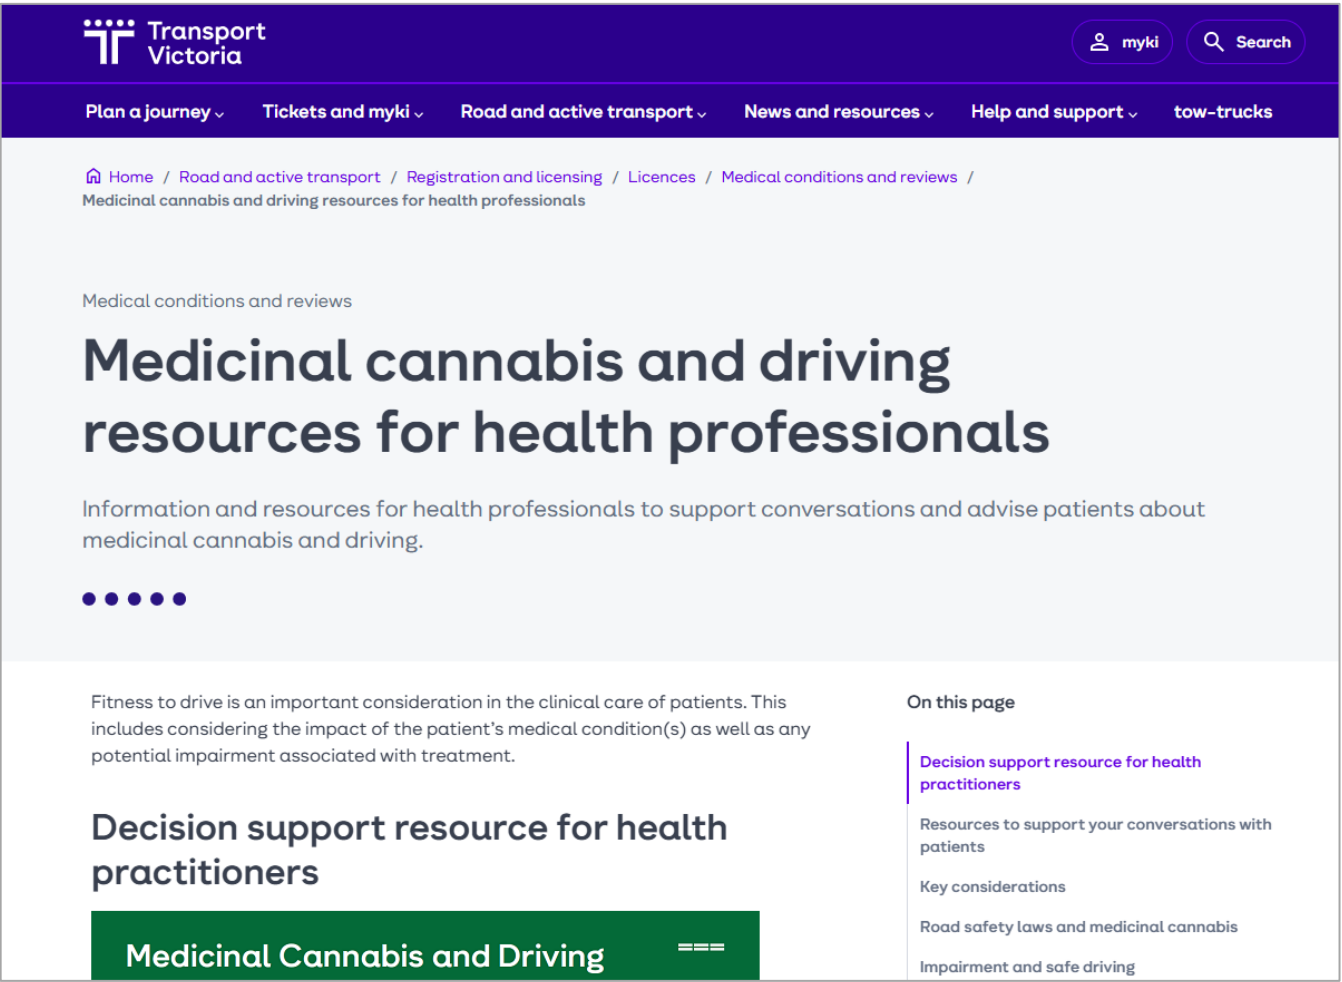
Transport Victoria

myki

Search

Plan a journey

Tickets and myki

Road and active transport

News and resources

Help and support

tow-trucks

Home / Road and active transport / Registration and licensing / Licences / Medical conditions and reviews / Medicinal cannabis and driving resources for health professionals

Medical conditions and reviews

Medicinal cannabis and driving resources for health professionals

Information and resources for health professionals to support conversations and advise patients about medicinal cannabis and driving.

Fitness to drive is an important consideration in the clinical care of patients. This includes considering the impact of the patient's medical condition(s) as well as any potential impairment associated with treatment.

Decision support resource for health practitioners

Medicinal Cannabis and Driving

On this page

Decision support resource for health practitioners

Resources to support your conversations with patients

Key considerations

Road safety laws and medicinal cannabis

Impairment and safe driving